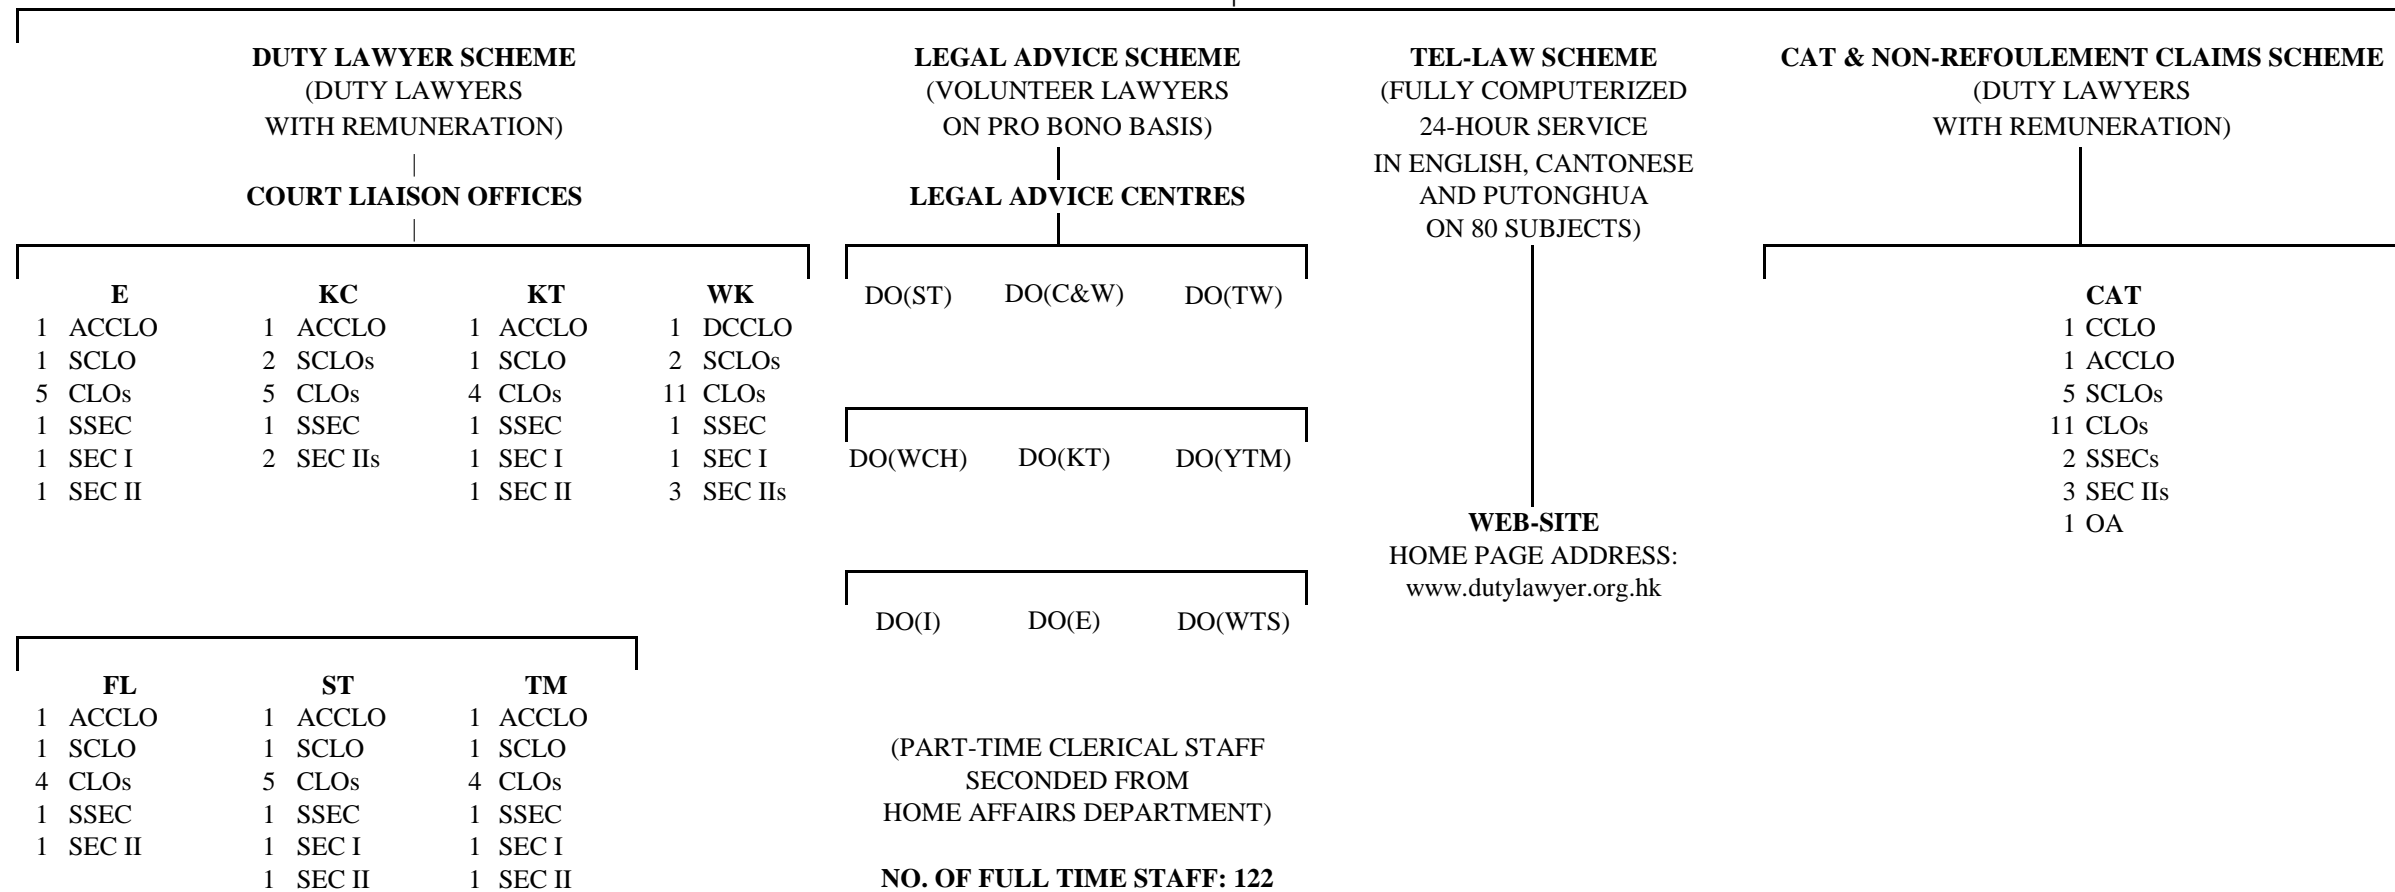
DUTY LAWYER SCHEME
(DUTY LAWYERS
WITH REMUNERATION)

COURT LIAISON OFFICES

| E | KC | KT | WK |
|---|---|---|---|
| 1 ACCLO | 1 ACCLO | 1 ACCLO | 1 DCCLO |
| 1 SCLO | 2 SCLOs | 1 SCLO | 2 SCLOs |
| 5 CLOs | 5 CLOs | 4 CLOs | 11 CLOs |
| 1 SSEC | 1 SSEC | 1 SSEC | 1 SSEC |
| 1 SEC I | 2 SEC IIs | 1 SEC I | 1 SEC I |
| 1 SEC II | | 1 SEC II | 3 SEC IIs |

| FL | ST | TM |
|---|---|---|
| 1 ACCLO | 1 ACCLO | 1 ACCLO |
| 1 SCLO | 1 SCLO | 1 SCLO |
| 4 CLOs | 5 CLOs | 4 CLOs |
| 1 SSEC | 1 SSEC | 1 SSEC |
| 1 SEC II | 1 SEC I | 1 SEC I |
| | 1 SEC II | 1 SEC II |

LEGAL ADVICE SCHEME
(VOLUNTEER LAWYERS
ON PRO BONO BASIS)

LEGAL ADVICE CENTRES

DO(ST) DO(C&W) DO(TW)

DO(WCH) DO(KT) DO(YTM)

DO(I) DO(E) DO(WTS)

(PART-TIME CLERICAL STAFF
SECONDED FROM
HOME AFFAIRS DEPARTMENT)

NO. OF FULL TIME STAFF: 122

TEL-LAW SCHEME
(FULLY COMPUTERIZED
24-HOUR SERVICE
IN ENGLISH, CANTONESE
AND PUTONGHUA
ON 80 SUBJECTS)

WEB-SITE
HOME PAGE ADDRESS:
www.dutylawyer.org.hk

CAT & NON-REFOULEMENT CLAIMS SCHEME
(DUTY LAWYERS
WITH REMUNERATION)

CAT
1 CCLO
1 ACCLO
5 SCLOs
11 CLOs
2 SSECs
3 SEC IIs
1 OA